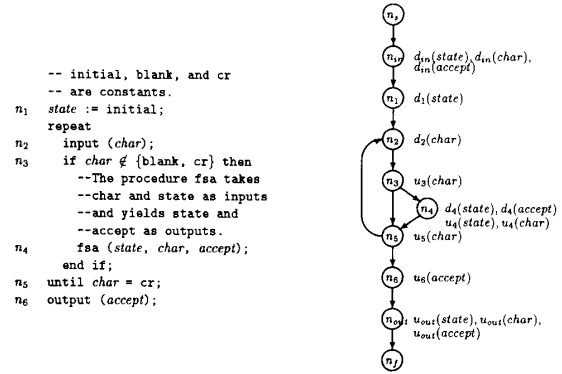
-- initial, blank, and cr
-- are constants.
$n_1$ state := initial;
repeat
$n_2$ input (char);
$n_3$ if char $\notin$ {blank, cr} then
--The procedure fsa takes
--char and state as inputs
--and yields state and
--accept as outputs.
$n_4$ fsa (state, char, accept);
end if;
$n_5$ until char = cr;
$n_6$ output (accept);

$n_s$

$n_{in}$ $d_{in}(state), d_{in}(char), d_{in}(accept)$

$n_1$ $d_1(state)$

$n_2$ $d_2(char)$

$n_3$ $u_3(char)$

$n_4$ $d_4(state), d_4(accept)$ $u_4(state), u_4(char)$

$n_5$ $u_5(char)$

$n_6$ $u_6(accept)$

$n_{out}$ $u_{out}(state), u_{out}(char), u_{out}(accept)$

$n_f$